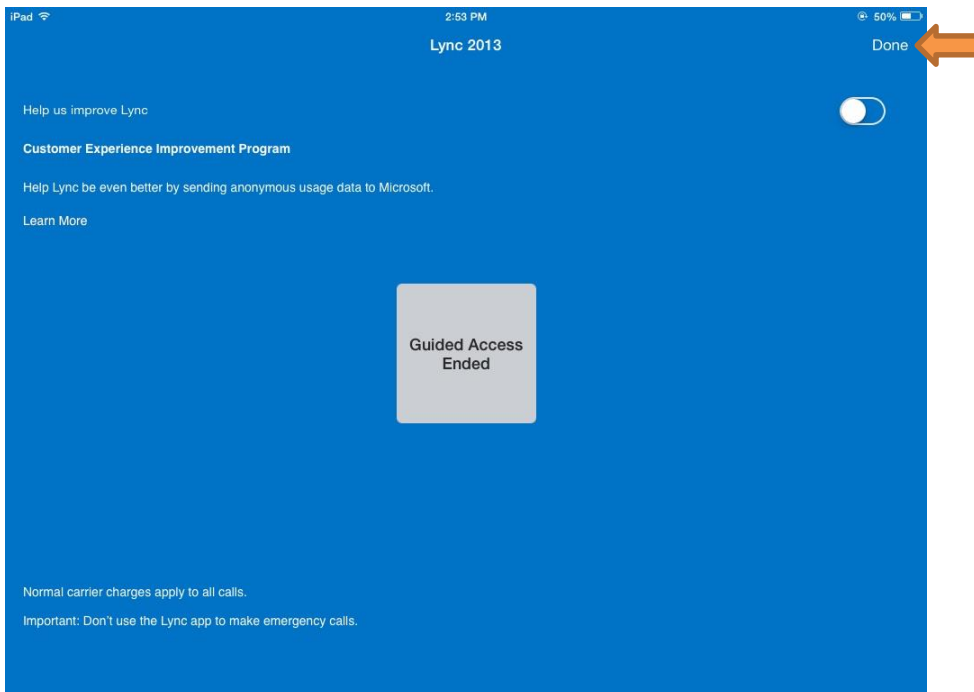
iPad
2:53 PM
50%
Lync 2013
Done

Help us improve Lync

Customer Experience Improvement Program

Help Lync be even better by sending anonymous usage data to Microsoft.

Learn More

Guided Access Ended

Normal carrier charges apply to all calls.

Important: Don't use the Lync app to make emergency calls.